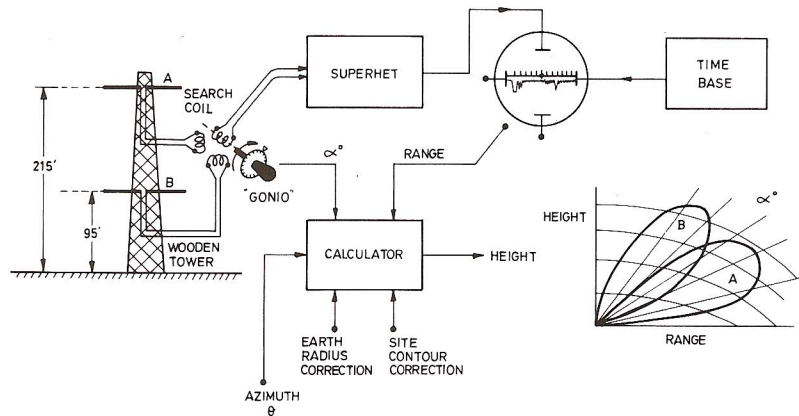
A
SEARCH COIL
215'
B
95'
WOODEN TOWER
"GONIO"
SUPERHET
TIME BASE
$\propto^\circ$
RANGE
CALCULATOR
HEIGHT
EARTH RADIUS CORRECTION
SITE CONTOUR CORRECTION
AZIMUTH
$\theta$
HEIGHT
$\propto^\circ$
B
A
RANGE